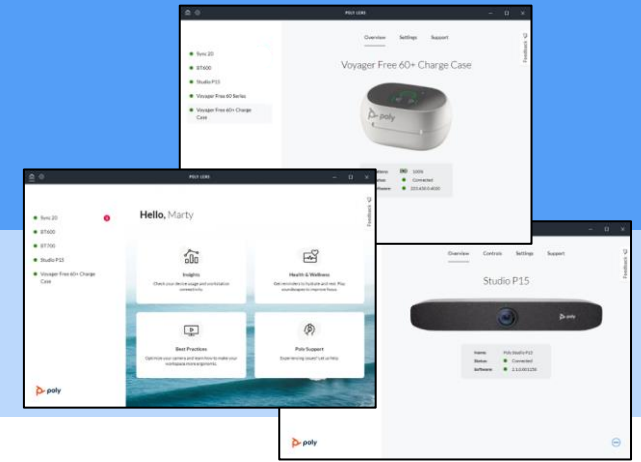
POLY LENS

Sync 20
BT600
Studio P15
Voyager Free 60 Series
Voyager Free 60+ Charge Case

Overview Settings Support

Feedback

Voyager Free 60+ Charge Case

poly

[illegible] 100%
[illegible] Connected
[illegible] 222.450.0.4030

POLY LENS

Sync 20
BT600
BT700
Studio P15
Voyager Free 60+ Charge Case

Hello, Marty

Feedback

Insights
Check your device usage and workstation connectivity.

Health & Wellness
Get reminders to hydrate and rest. Plus soundscapes to improve focus.

Best Practices
Optimize your camera and learn how to make your workspace more ergonomic.

Poly Support
Experiencing issues? Let us help.

poly

Overview Controls Settings Support

Feedback

Studio P15

poly

Name: Poly Studio P15
Status: Connected
Software: 1.12.0.01226

poly